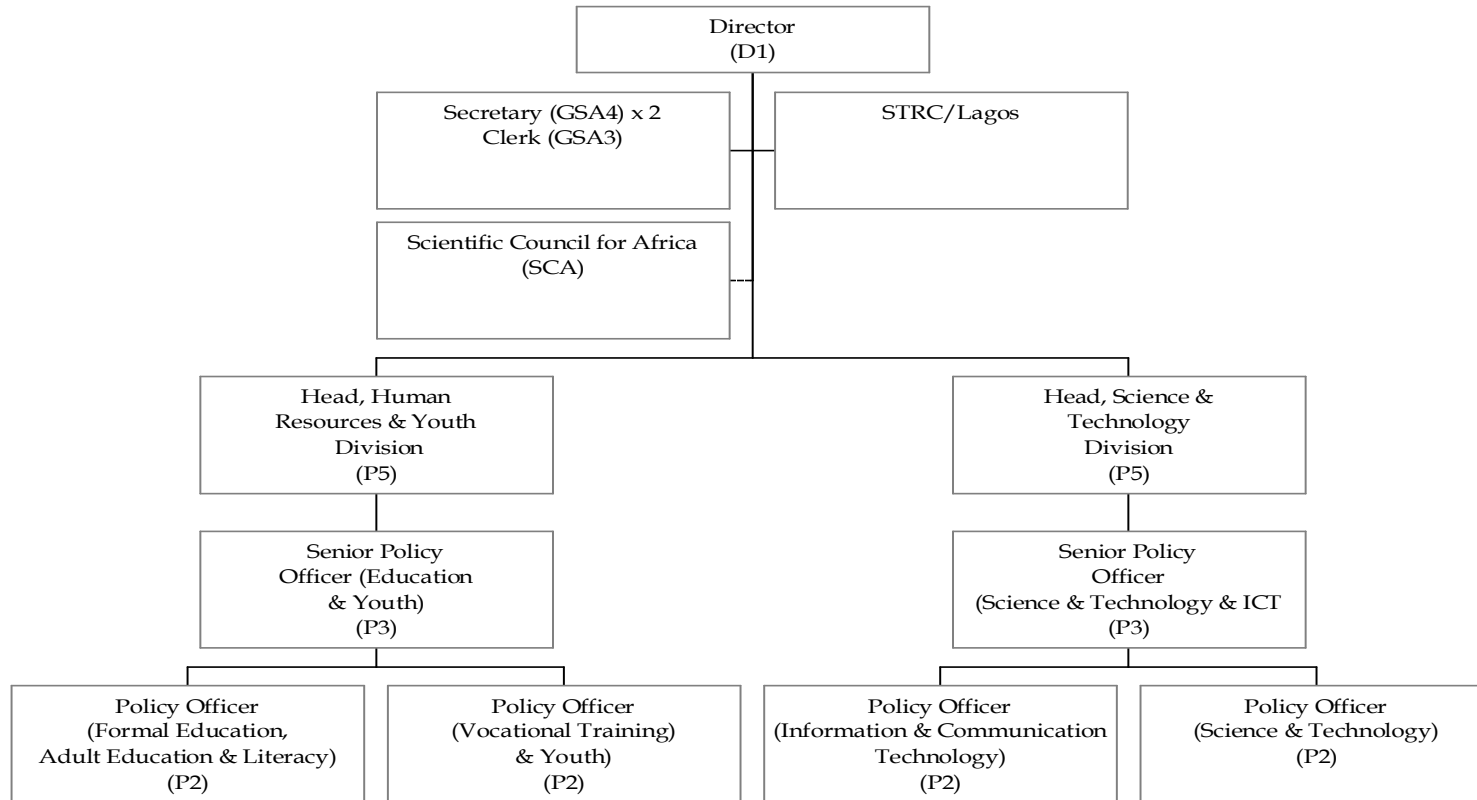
Director
(D1)

Secretary (GSA4) x 2
Clerk (GSA3)

STRC/Lagos

Scientific Council for Africa
(SCA)

Head, Human Resources & Youth Division
(P5)

Head, Science & Technology Division
(P5)

Senior Policy Officer (Education & Youth)
(P3)

Senior Policy Officer
(Science & Technology & ICT
(P3)

Policy Officer
(Formal Education, Adult Education & Literacy)
(P2)

Policy Officer
(Vocational Training) & Youth)
(P2)

Policy Officer
(Information & Communication Technology)
(P2)

Policy Officer
(Science & Technology)
(P2)